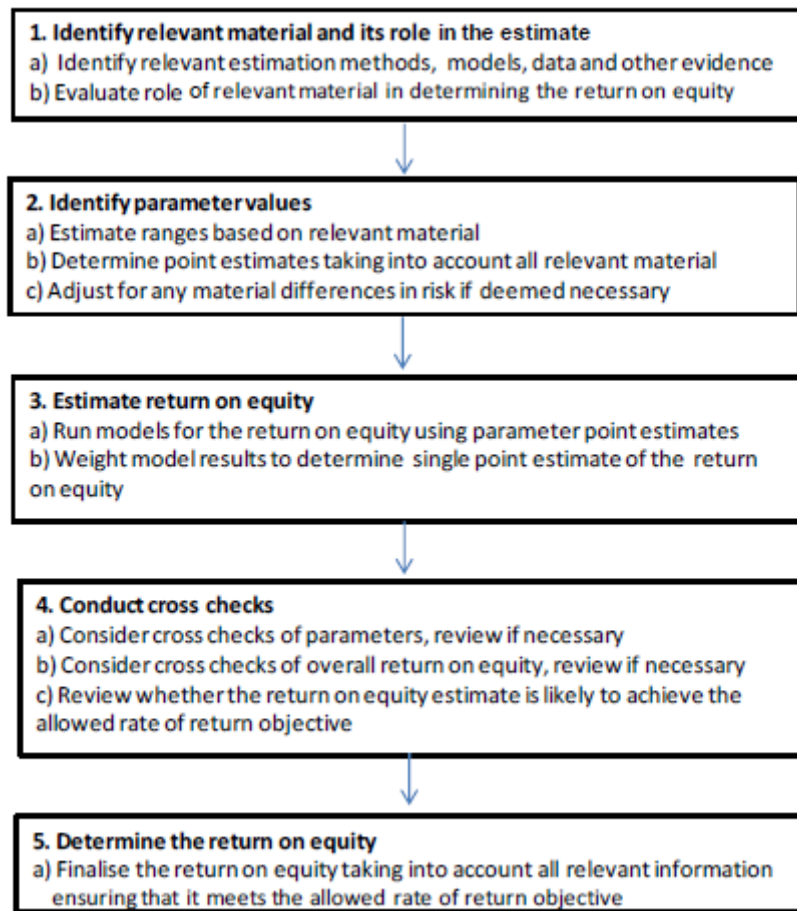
1. Identify relevant material and its role in the estimate
a) Identify relevant estimation methods, models, data and other evidence
b) Evaluate role of relevant material in determining the return on equity

2. Identify parameter values
a) Estimate ranges based on relevant material
b) Determine point estimates taking into account all relevant material
c) Adjust for any material differences in risk if deemed necessary

3. Estimate return on equity
a) Run models for the return on equity using parameter point estimates
b) Weight model results to determine single point estimate of the return on equity

4. Conduct cross checks
a) Consider cross checks of parameters, review if necessary
b) Consider cross checks of overall return on equity, review if necessary
c) Review whether the return on equity estimate is likely to achieve the allowed rate of return objective

5. Determine the return on equity
a) Finalise the return on equity taking into account all relevant information ensuring that it meets the allowed rate of return objective